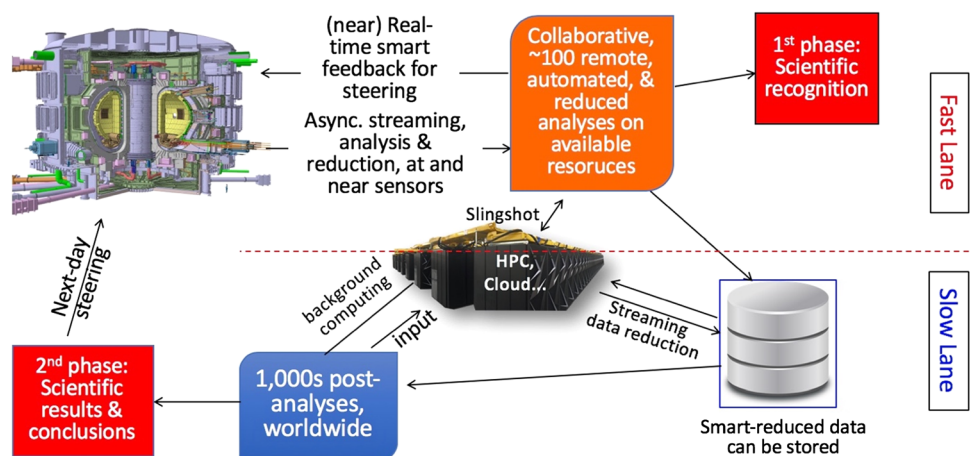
(near) Real-time smart feedback for steering

Async. streaming, analysis & reduction, at and near sensors

Collaborative, ~100 remote, automated, & reduced analyses on available resoruces

1st phase: Scientific recognition

Fast Lane

Slingshot

HPC, Cloud...

Next-day steering

background computing

input

Streaming data reduction

Slow Lane

2nd phase: Scientific results & conclusions

1,000s post-analyses, worldwide

Smart-reduced data can be stored